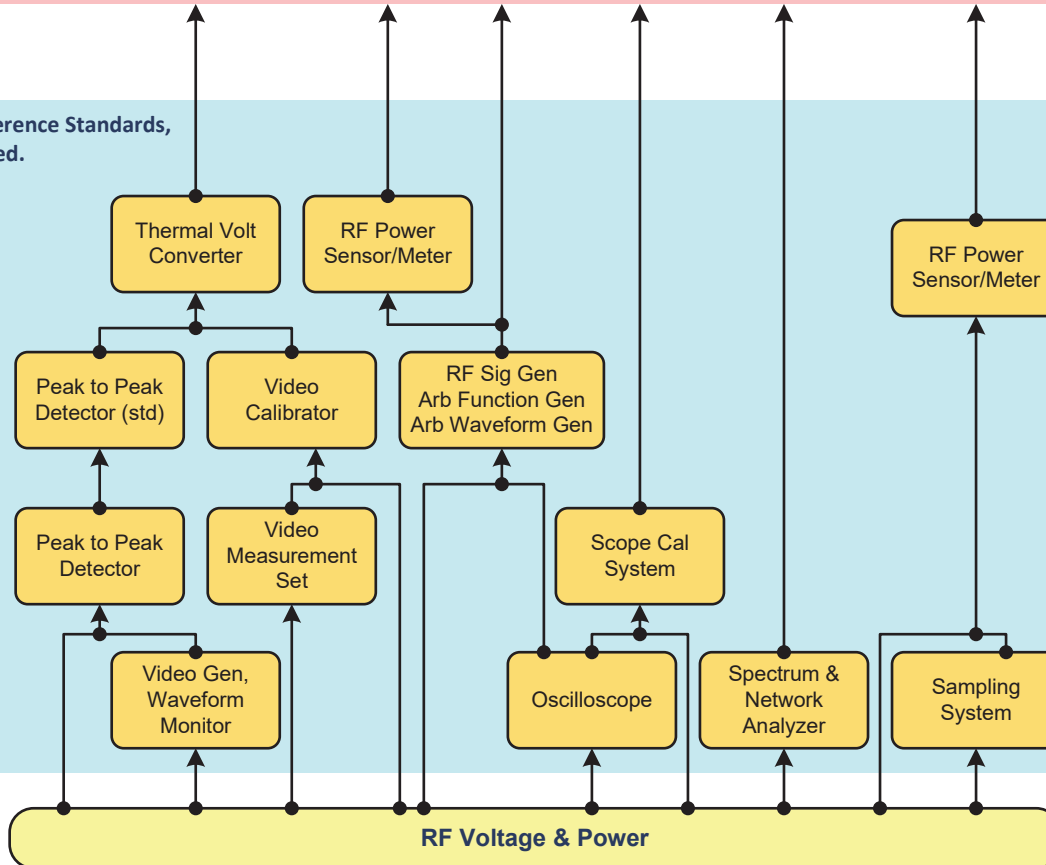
erence Standards, ed.

Thermal Volt Converter

RF Power Sensor/Meter

RF Power Sensor/Meter

Peak to Peak Detector (std)

Video Calibrator

RF Sig Gen Arb Function Gen Arb Waveform Gen

Peak to Peak Detector

Video Measurement Set

Scope Cal System

Video Gen, Waveform Monitor

Oscilloscope

Spectrum & Network Analyzer

Sampling System

RF Voltage & Power